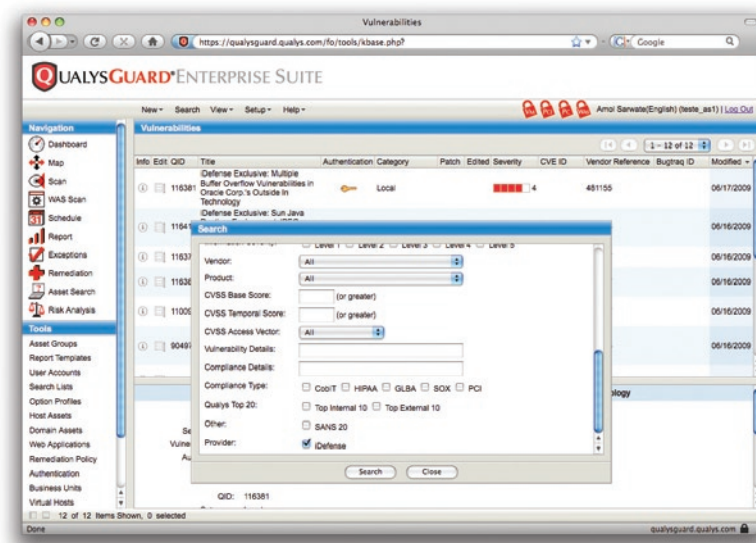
Vulnerabilities

https://qualysguard.qualys.com/fo/tools/kbase.php?

Google

QUALYSGUARD® ENTERPRISE SUITE

New · Search View · Setup · Help ·

Amol Sarwate(English) (teste_as1) | Log Out

Navigation

Dashboard

Map

Scan

WAS Scan

Schedule

Report

Exceptions

Remediation

Asset Search

Risk Analysis

Tools

Asset Groups

Report Templates

User Accounts

Search Lists

Option Profiles

Host Assets

Domain Assets

Web Applications

Remediation Policy

Authentication

Business Units

Virtual Hosts

Vulnerabilities

1 - 12 of 12

| Info | Edit | QID | Title | Authentication | Category | Patch | Edited | Severity | CVE ID | Vendor Reference | Bugtraq ID | Modified |
|---|---|---|---|---|---|---|---|---|---|---|---|---|
| | | 116381 | iDefense Exclusive: Multiple Buffer Overflow Vulnerabilities in Oracle Corp.'s Outside In Technology | | Local | | | 4 | | 481155 | | 06/17/2009 |
| | | 11641 | iDefense Exclusive: Sun Java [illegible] | | | | | | | | | 06/16/2009 |
| | | 11637 | | | | | | | | | | 06/16/2009 |
| | | 11636 | | | | | | | | | | 06/16/2009 |
| | | 11009 | | | | | | | | | | 06/16/2009 |
| | | 90497 | | | | | | | | | | 06/16/2009 |

Search

Level 1 Level 2 Level 3 Level 4 Level 5

Vendor: All

Product: All

CVSS Base Score: (or greater)

CVSS Temporal Score: (or greater)

CVSS Access Vector: All

Vulnerability Details:

Compliance Details:

Compliance Type: CobiT HIPAA GLBA SOX PCI

Qualys Top 20: Top Internal 10 Top External 10

Other: SANS 20

Provider: iDefense

Search Close

ology

Se

Vulne

Au

QID: 116381

12 of 12 Items Shown, 0 selected

Done

qualysguard.qualys.com